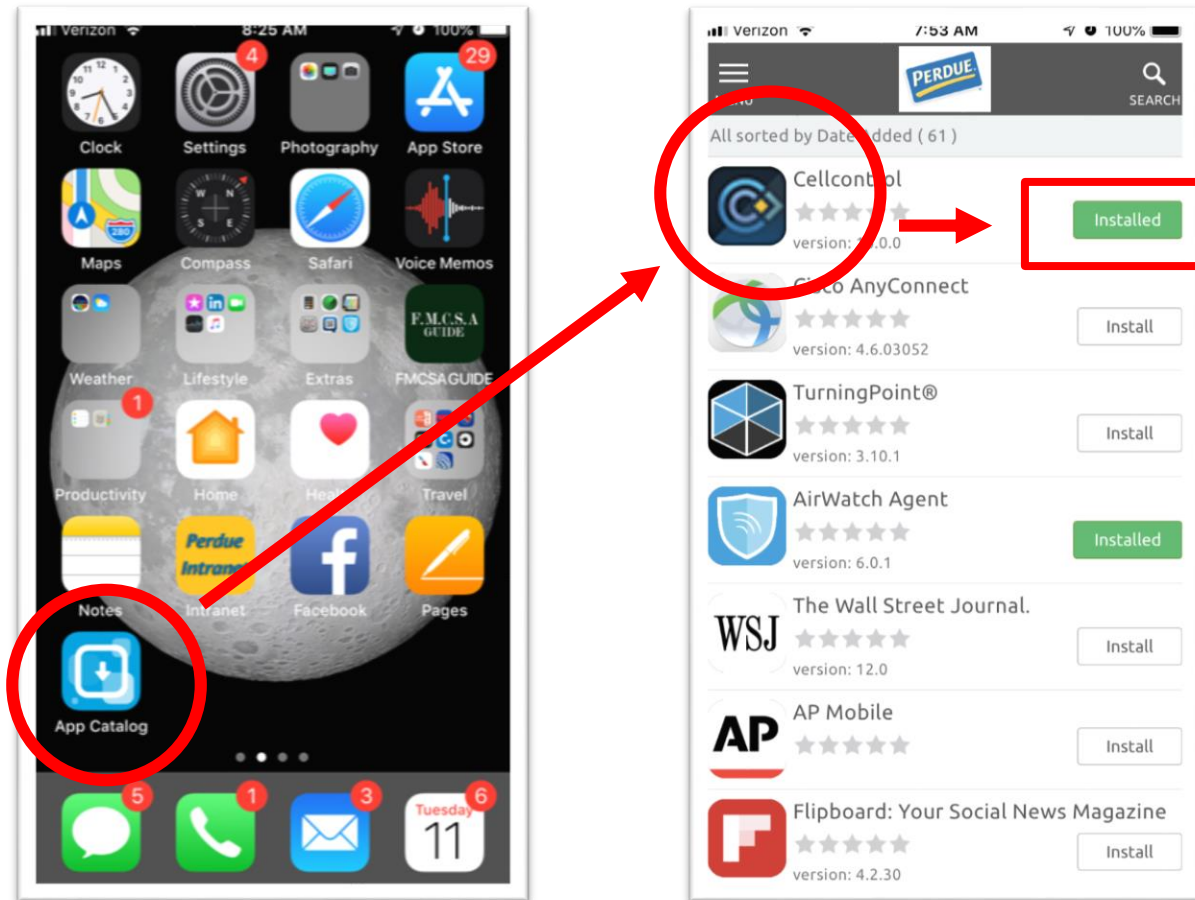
Verizon 8:25 AM 100%

4
Clock
Settings
Photography
29
App Store
Maps
Compass
Safari
Voice Memos
Weather
Lifestyle
Extras
F.M.C.S.A GUIDE
FMCSA GUIDE
1
Productivity
Home
Health
Travel
Notes
Perdue Intranet
Intranet
Facebook
Pages
App Catalog
5
1
3
6
Tuesday
11

Verizon 7:53 AM 100%

Menu
PERDUE
SEARCH
All sorted by Date added ( 61 )

Cellcontrol
version: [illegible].0.0
Installed

Cisco AnyConnect
version: 4.6.03052
Install

TurningPoint®
version: 3.10.1
Install

AirWatch Agent
version: 6.0.1
Installed

WSJ
The Wall Street Journal.
version: 12.0
Install

AP
AP Mobile
Install

Flipboard: Your Social News Magazine
version: 4.2.30
Install